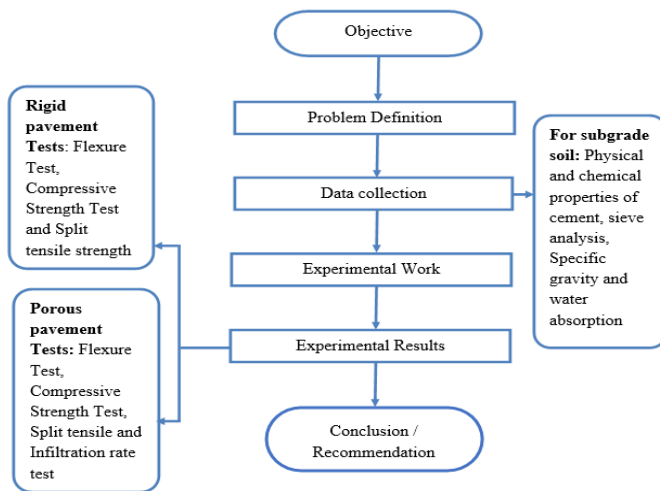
Objective

Problem Definition

Data collection

Experimental Work

Experimental Results

Conclusion / Recommendation

**Rigid pavement Tests**: Flexure Test, Compressive Strength Test and Split tensile strength

**Porous pavement Tests:** Flexure Test, Compressive Strength Test, Split tensile and Infiltration rate test

**For subgrade soil:** Physical and chemical properties of cement, sieve analysis, Specific gravity and water absorption